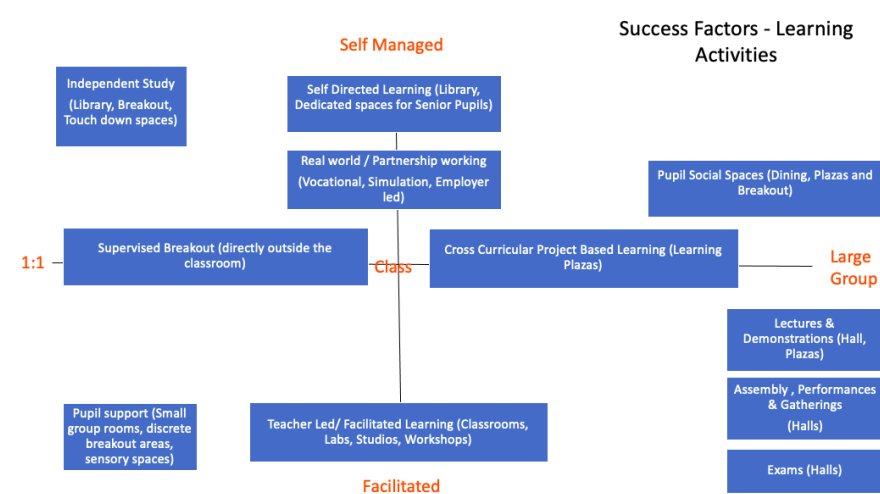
Success Factors - Learning Activities

Self Managed

Independent Study
(Library, Breakout, Touch down spaces)

Self Directed Learning (Library, Dedicated spaces for Senior Pupils)

Real world / Partnership working
(Vocational, Simulation, Employer led)

Pupil Social Spaces (Dining, Plazas and Breakout)

1:1

Supervised Breakout (directly outside the classroom)

Class

Cross Curricular Project Based Learning (Learning Plazas)

Large Group

Lectures & Demonstrations (Hall, Plazas)

Assembly , Performances & Gatherings
(Halls)

Pupil support (Small group rooms, discrete breakout areas, sensory spaces)

Teacher Led/ Facilitated Learning (Classrooms, Labs, Studios, Workshops)

Exams (Halls)

Facilitated